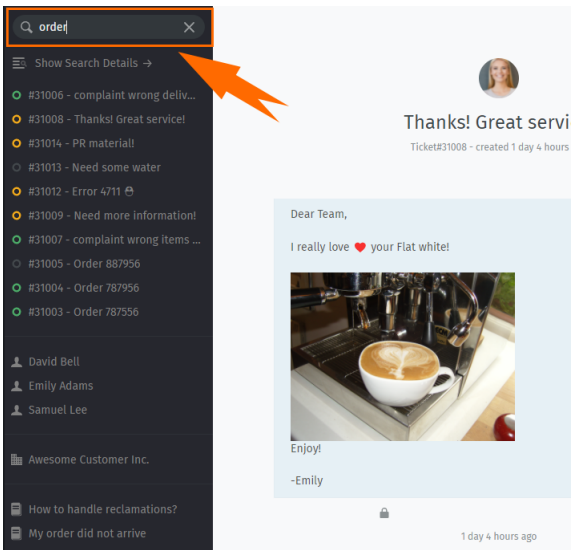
order

Show Search Details →

#31006 - complaint wrong deliv...
#31008 - Thanks! Great service!
#31014 - PR material!
#31013 - Need some water
#31012 - Error 4711
#31009 - Need more information!
#31007 - complaint wrong items ...
#31005 - Order 887956
#31004 - Order 787956
#31003 - Order 787556

David Bell
Emily Adams
Samuel Lee

Awesome Customer Inc.

How to handle reclamations?
My order did not arrive

Thanks! Great servi

Ticket#31008 - created 1 day 4 hours

Dear Team,

I really love ❤ your Flat white!

Enjoy!

-Emily

1 day 4 hours ago